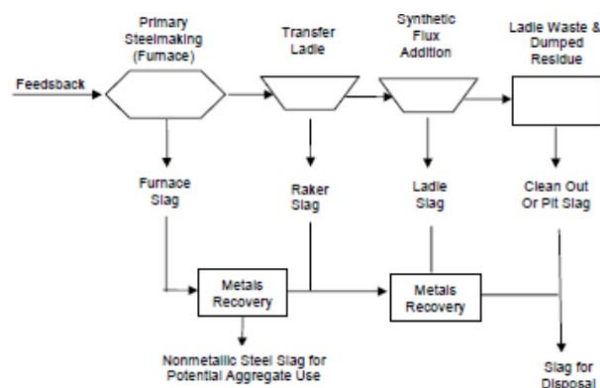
Primary Steelmaking (Furnace)

Transfer Ladle

Synthetic Flux Addition

Ladle Waste & Dumped Residue

Feedsback

Furnace Slag

Raker Slag

Ladle Slag

Clean Out Or Pit Slag

Metals Recovery

Metals Recovery

Nonmetallic Steel Slag for Potential Aggregate Use

Slag for Disposal